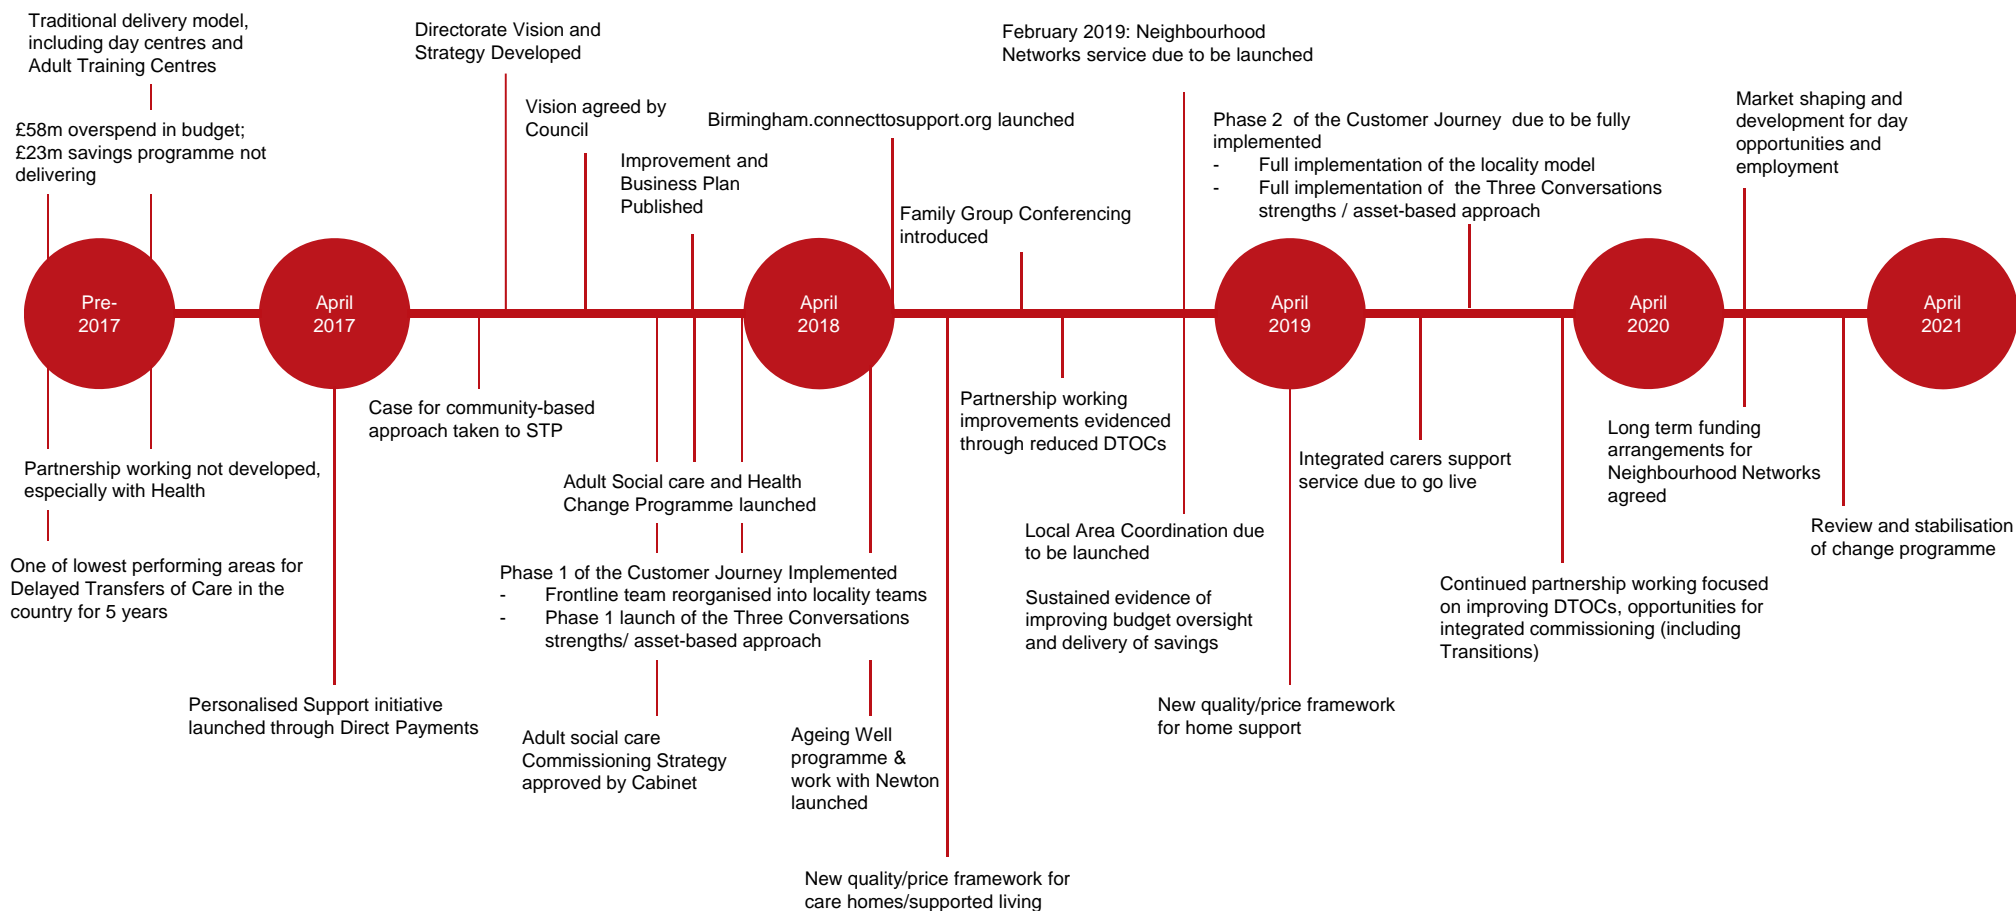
Traditional delivery model, including day centres and Adult Training Centres

£58m overspend in budget; £23m savings programme not delivering

Directorate Vision and Strategy Developed

Vision agreed by Council

Improvement and Business Plan Published

Birmingham.connecttosupport.org launched

February 2019: Neighbourhood Networks service due to be launched

Family Group Conferencing introduced

Phase 2 of the Customer Journey due to be fully implemented
- Full implementation of the locality model
- Full implementation of the Three Conversations strengths / asset-based approach

Market shaping and development for day opportunities and employment

Pre-2017

April 2017

April 2018

April 2019

April 2020

April 2021

Partnership working not developed, especially with Health

One of lowest performing areas for Delayed Transfers of Care in the country for 5 years

Case for community-based approach taken to STP

Personalised Support initiative launched through Direct Payments

Adult Social care and Health Change Programme launched

Phase 1 of the Customer Journey Implemented
- Frontline team reorganised into locality teams
- Phase 1 launch of the Three Conversations strengths/ asset-based approach

Adult social care Commissioning Strategy approved by Cabinet

Ageing Well programme & work with Newton launched

New quality/price framework for care homes/supported living

Partnership working improvements evidenced through reduced DTOCs

Local Area Coordination due to be launched

Sustained evidence of improving budget oversight and delivery of savings

Integrated carers support service due to go live

New quality/price framework for home support

Long term funding arrangements for Neighbourhood Networks agreed

Continued partnership working focused on improving DTOCs, opportunities for integrated commissioning (including Transitions)

Review and stabilisation of change programme